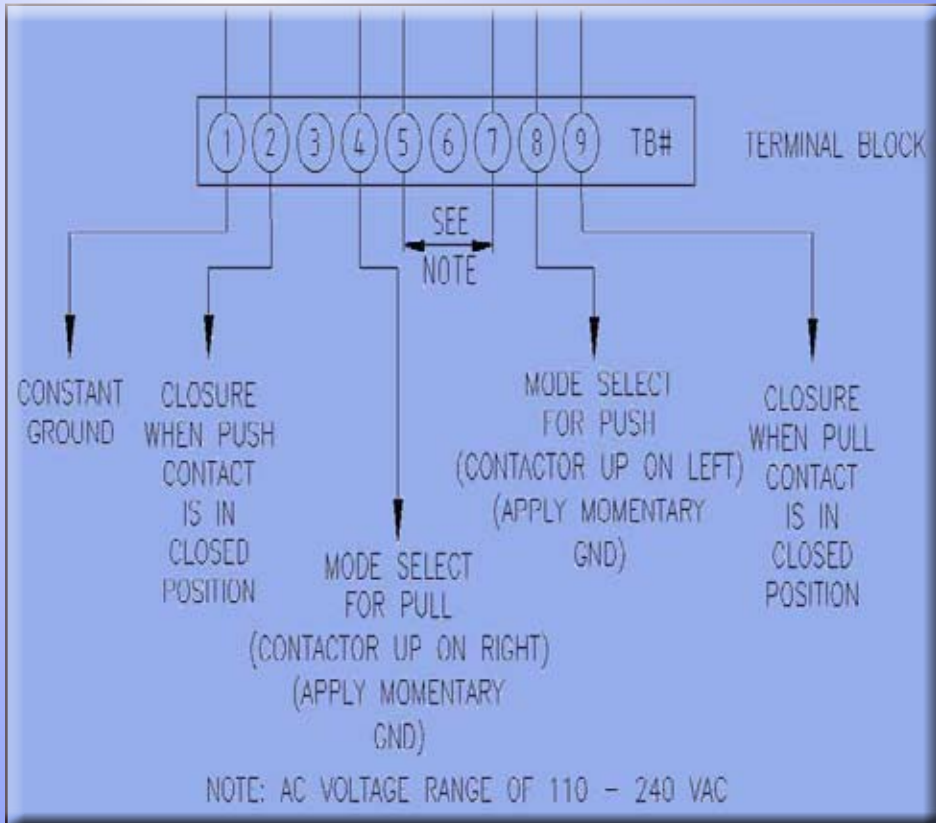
1 2 3 4 5 6 7 8 9 TB#

TERMINAL BLOCK

SEE NOTE

CONSTANT GROUND

CLOSURE WHEN PUSH CONTACT IS IN CLOSED POSITION

MODE SELECT FOR PULL (CONTACTOR UP ON RIGHT) (APPLY MOMENTARY GND)

MODE SELECT FOR PUSH (CONTACTOR UP ON LEFT) (APPLY MOMENTARY GND)

CLOSURE WHEN PULL CONTACT IS IN CLOSED POSITION

NOTE: AC VOLTAGE RANGE OF 110 - 240 VAC